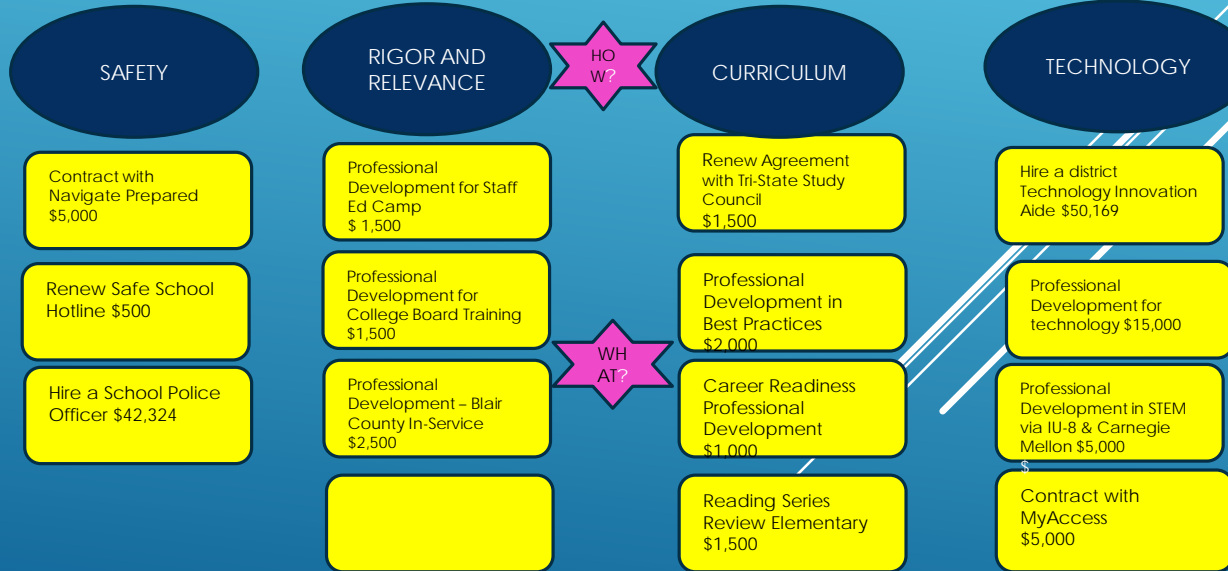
SAFETY

Contract with Navigate Prepared $5,000

Renew Safe School Hotline $500

Hire a School Police Officer $42,324

RIGOR AND RELEVANCE

Professional Development for Staff Ed Camp $ 1,500

Professional Development for College Board Training $1,500

Professional Development – Blair County In-Service $2,500

HO W?

WH AT?

CURRICULUM

Renew Agreement with Tri-State Study Council $1,500

Professional Development in Best Practices $2,000

Career Readiness Professional Development $1,000

Reading Series Review Elementary $1,500

TECHNOLOGY

Hire a district Technology Innovation Aide $50,169

Professional Development for technology $15,000

Professional Development in STEM via IU-8 & Carnegie Mellon $5,000

$

Contract with MyAccess $5,000